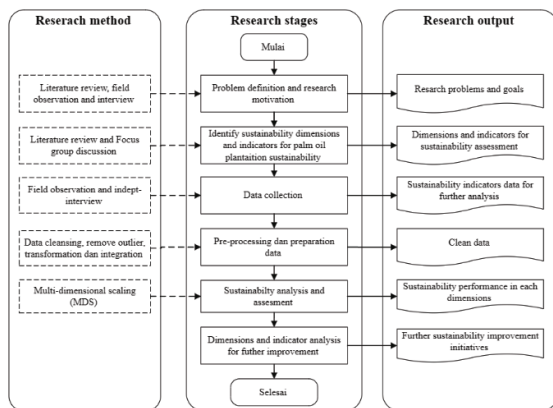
Reserach method

Literature review, field observation and interview

Literature review and Focus group discussion

Field observation and indept-interview

Data cleansing, remove outlier, transformation dan integration

Multi-dimensional scaling (MDS)

Research stages

Mulai

Problem definition and research motivation

Identify sustainability dimensions and indicators for palm oil plantaition sustainability

Data collection

Pre-processing dan preparation data

Sustainability analysis and assesment

Dimensions and indicator analysis for futher improvement

Selesai

Research output

Research problems and goals

Dimensions and indicators for sustainability assessment

Sustainability indicators data for further analysis

Clean data

Sustainability performance in each dimensions

Further sustainability improvement initiatives